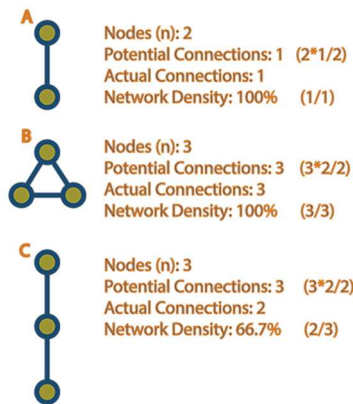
A

Nodes (n): 2
Potential Connections: 1 (2*1/2)
Actual Connections: 1
Network Density: 100% (1/1)

B

Nodes (n): 3
Potential Connections: 3 (3*2/2)
Actual Connections: 3
Network Density: 100% (3/3)

C

Nodes (n): 3
Potential Connections: 3 (3*2/2)
Actual Connections: 2
Network Density: 66.7% (2/3)